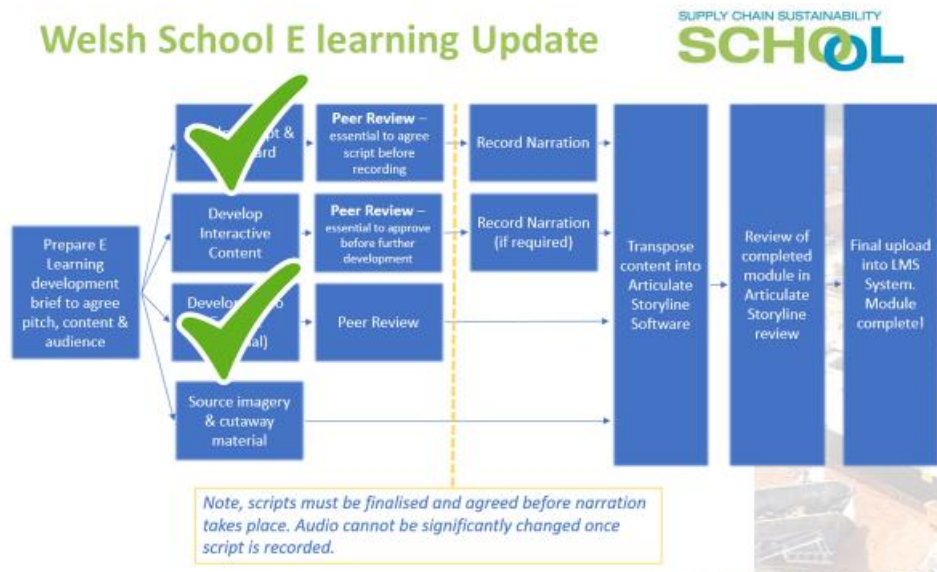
Welsh School E learning Update

SUPPLY CHAIN SUSTAINABILITY SCHOOL

Prepare E Learning development brief to agree pitch, content & audience

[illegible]pt & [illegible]ard

Develop Interactive Content

Develo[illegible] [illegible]al)

Source imagery & cutaway material

**Peer Review** – essential to agree script before recording

**Peer Review** – essential to approve before further development

Peer Review

Record Narration

Record Narration (if required)

Transpose content into Articulate Storyline Software

Review of completed module in Articulate Storyline review

Final upload into LMS System. Module complete!

*Note, scripts must be finalised and agreed before narration takes place. Audio cannot be significantly changed once script is recorded.*